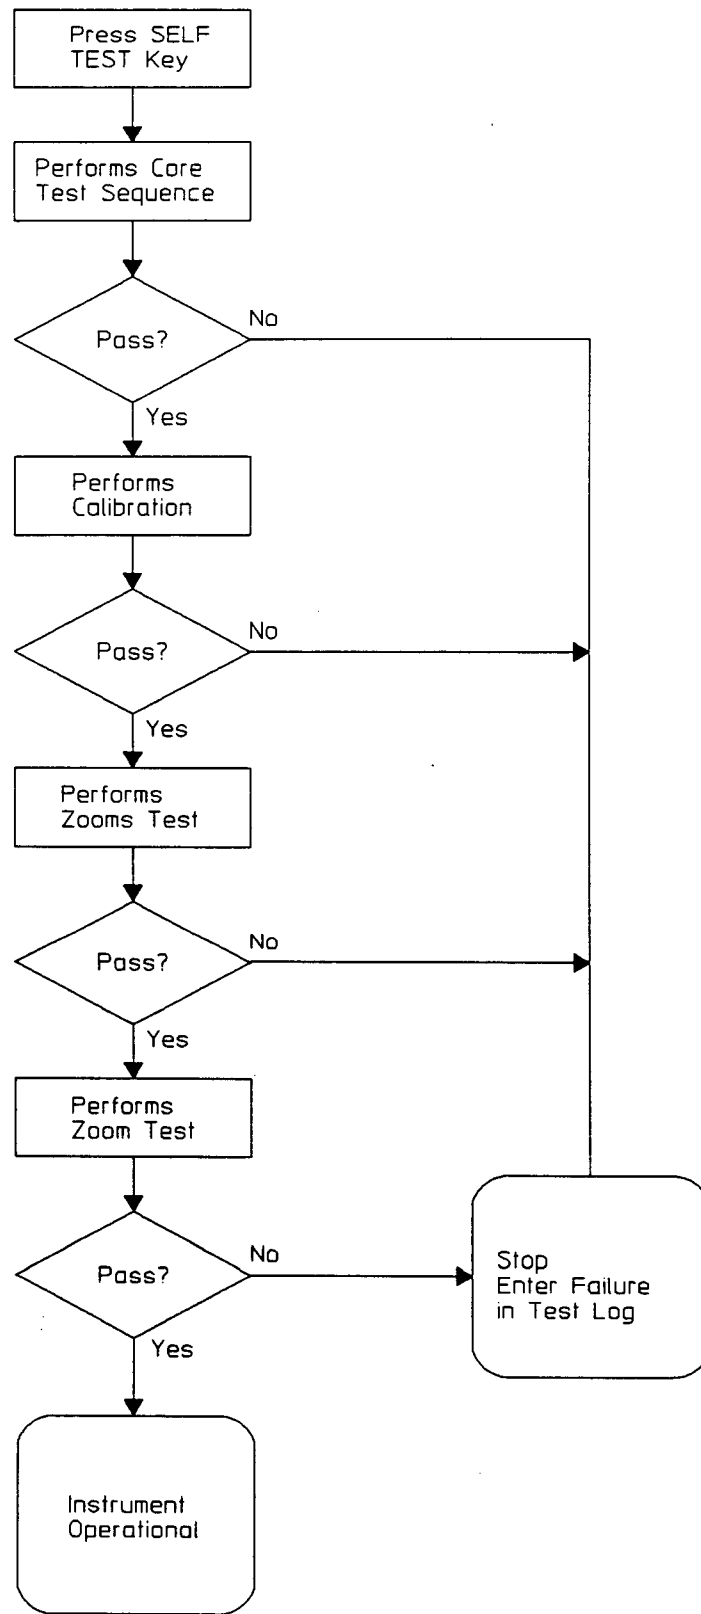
Press SELF TEST Key

Performs Core Test Sequence

Pass?

No

Yes

Performs Calibration

Pass?

No

Yes

Performs Zooms Test

Pass?

No

Yes

Performs Zoom Test

Pass?

No

Yes

Stop Enter Failure in Test Log

Instrument Operational